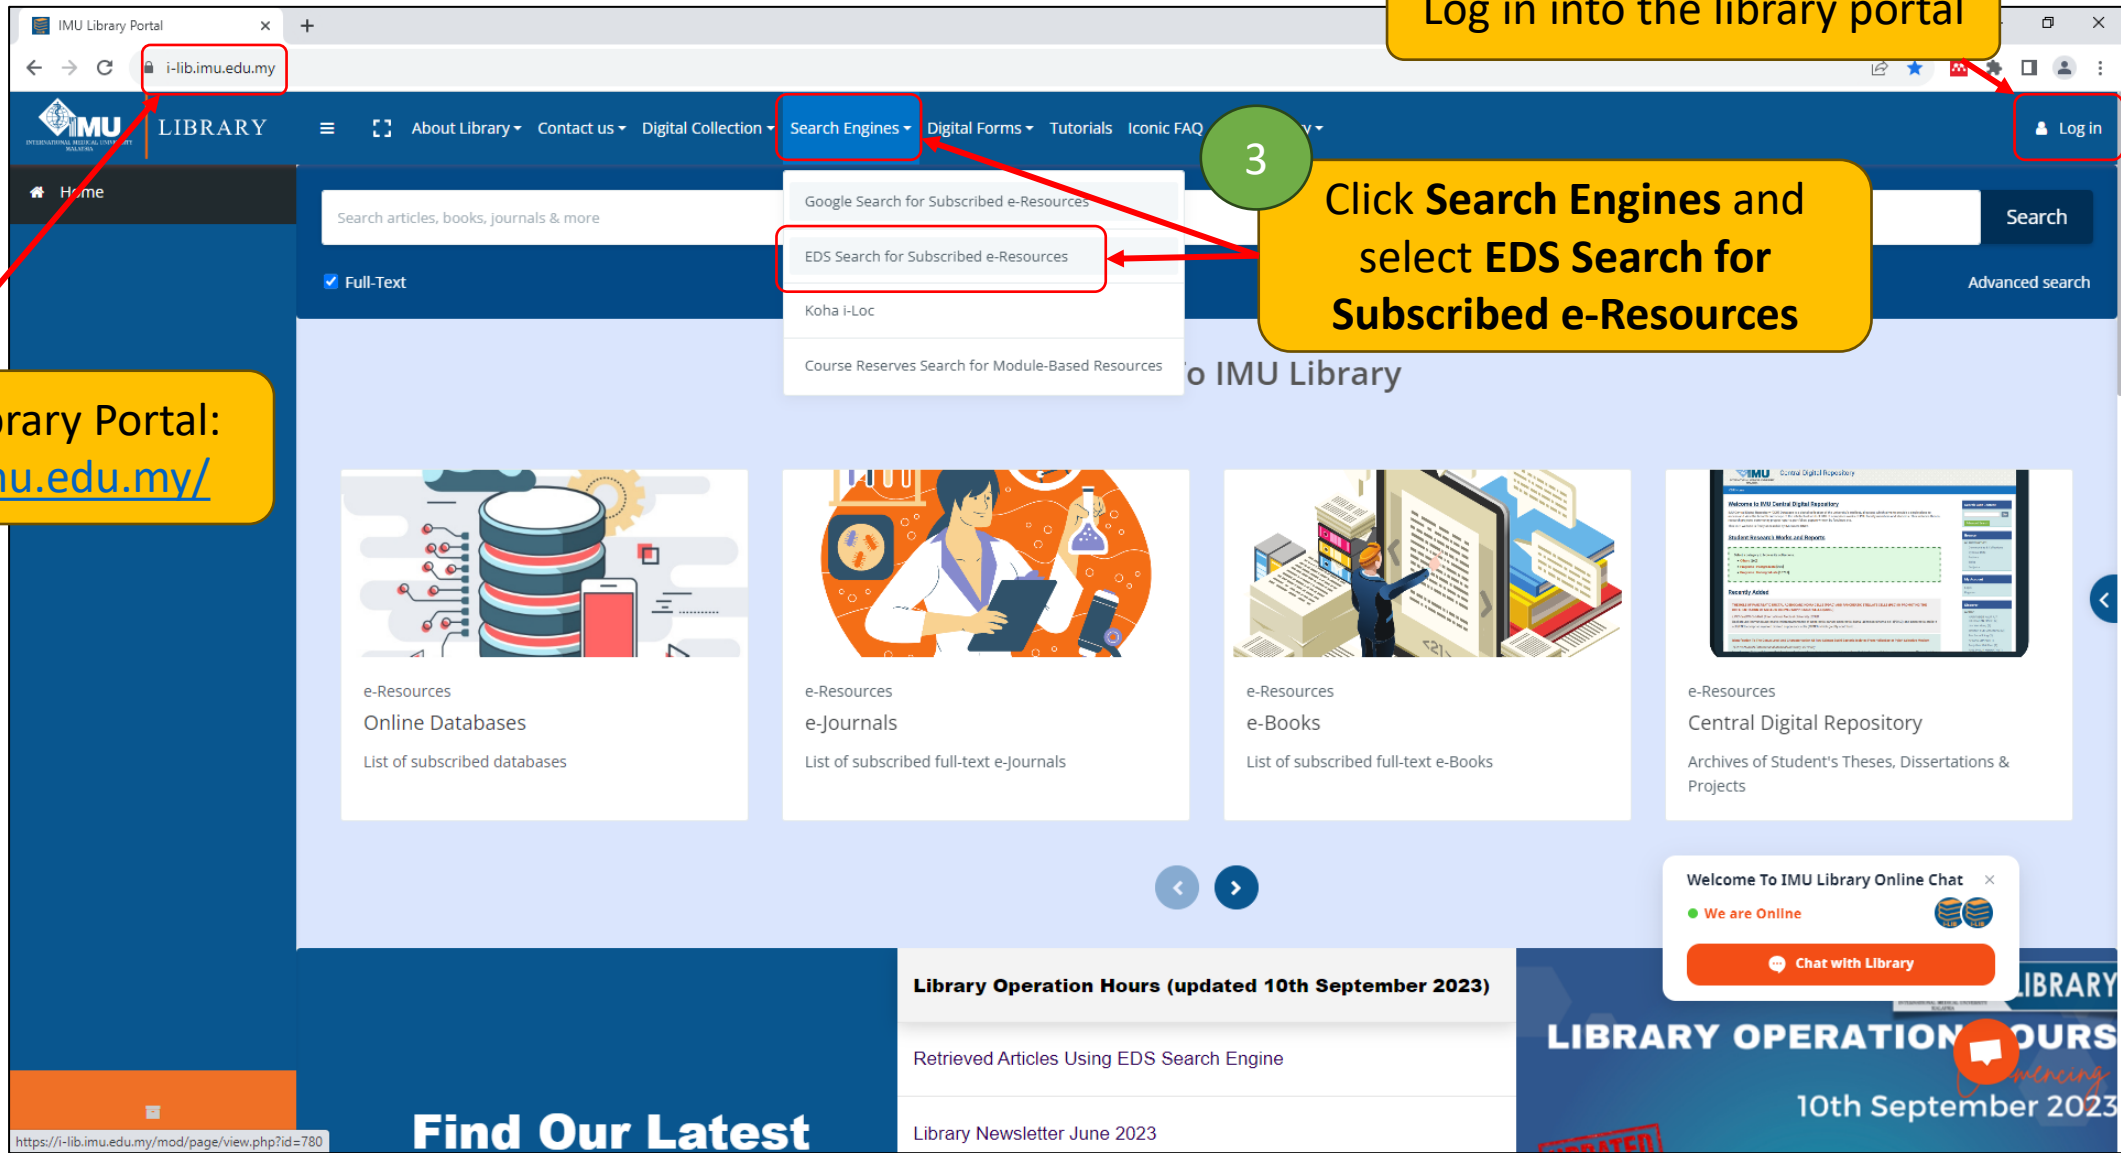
IMU Library Portal

i-lib.imu.edu.my

Log in into the library portal

IMU LIBRARY

About Library Contact us Digital Collection Search Engines Digital Forms Tutorials Iconic FAQ

Log in

Home

Search articles, books, journals & more

Search

Full-Text

Advanced search

Google Search for Subscribed e-Resources

EDS Search for Subscribed e-Resources

Koha i-Loc

Course Reserves Search for Module-Based Resources

3

Click **Search Engines** and select **EDS Search for Subscribed e-Resources**

o IMU Library

rary Portal:
u.edu.my/

e-Resources
Online Databases
List of subscribed databases

e-Resources
e-Journals
List of subscribed full-text e-Journals

e-Resources
e-Books
List of subscribed full-text e-Books

e-Resources
Central Digital Repository
Archives of Student's Theses, Dissertations & Projects

Welcome To IMU Library Online Chat
We are Online
Chat with Library

Library Operation Hours (updated 10th September 2023)

Retrieved Articles Using EDS Search Engine

Library Newsletter June 2023

Find Our Latest

LIBRARY OPERATION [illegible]OURS
10th September 2023

https://i-lib.imu.edu.my/mod/page/view.php?id=780